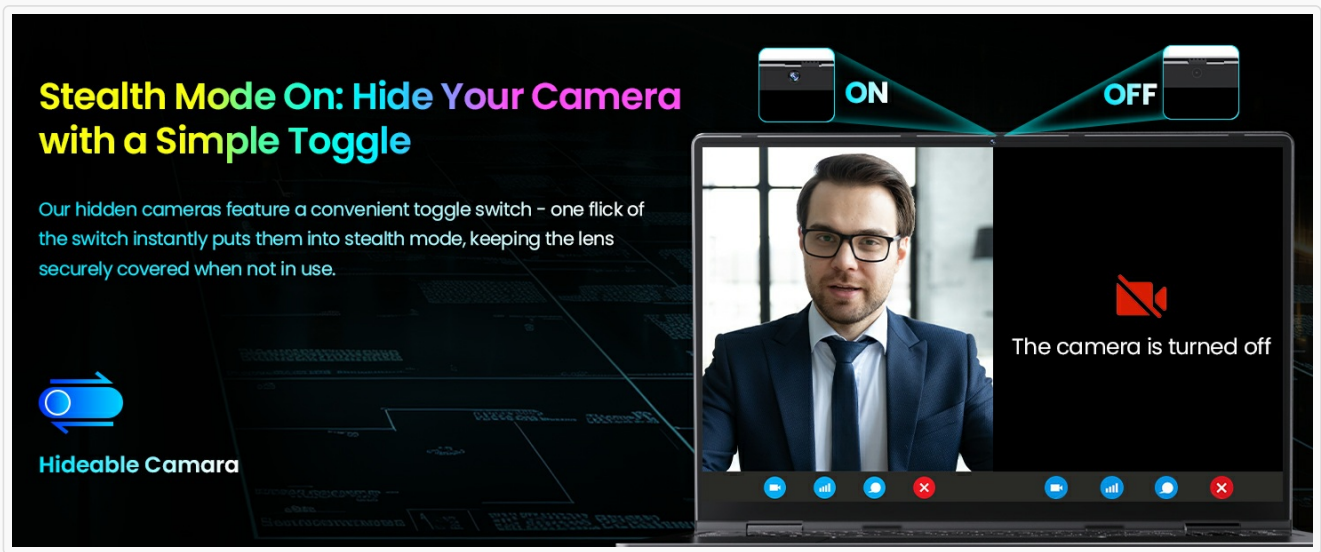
Stealth Mode On: Hide Your Camera with a Simple Toggle

Our hidden cameras feature a convenient toggle switch - one flick of the switch instantly puts them into stealth mode, keeping the lens securely covered when not in use.

Hideable Camara

ON

OFF

The camera is turned off